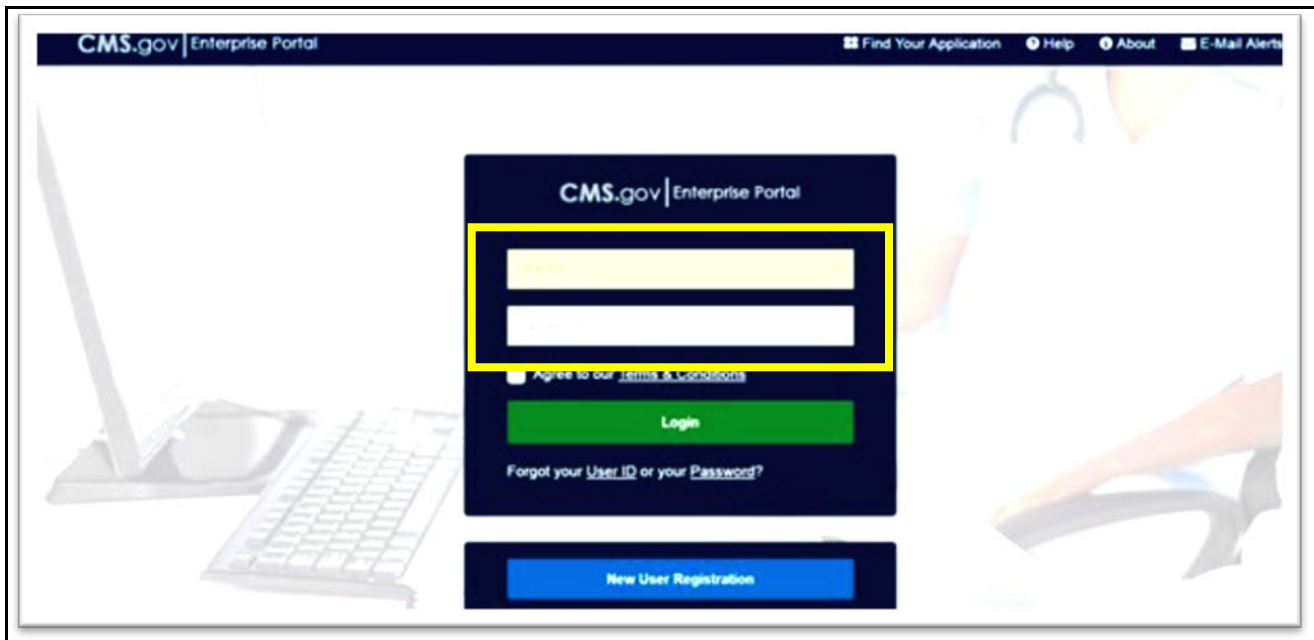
CMS.gov | Enterprise Portal

Find Your Application Help About E-Mail Alerts

CMS.gov | Enterprise Portal

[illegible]

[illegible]

Agree to our Terms & Conditions

Login

Forgot your User ID or your Password?

New User Registration